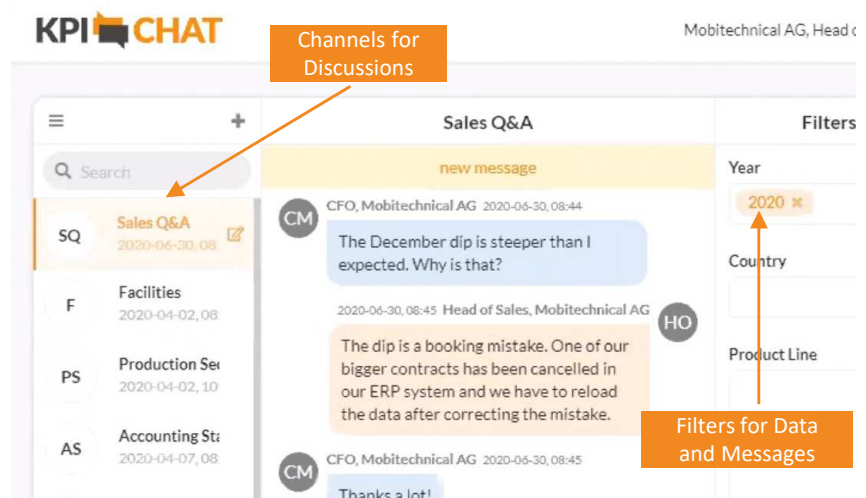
KPI CHAT

Mobitechnical AG, Head o

Channels for Discussions

Sales Q&A

Filters

Search

new message

SQ Sales Q&A 2020-06-30, 08

F Facilities 2020-04-02, 08

PS Production Se 2020-04-02, 10

AS Accounting Sta 2020-04-07, 08

CM CFO, Mobitechnical AG 2020-06-30, 08:44

The December dip is steeper than I expected. Why is that?

2020-06-30, 08:45 Head of Sales, Mobitechnical AG HO

The dip is a booking mistake. One of our bigger contracts has been cancelled in our ERP system and we have to reload the data after correcting the mistake.

CM CFO, Mobitechnical AG 2020-06-30, 08:45

Thanks a lot!

Year

2020 ×

Country

Product Line

Filters for Data and Messages